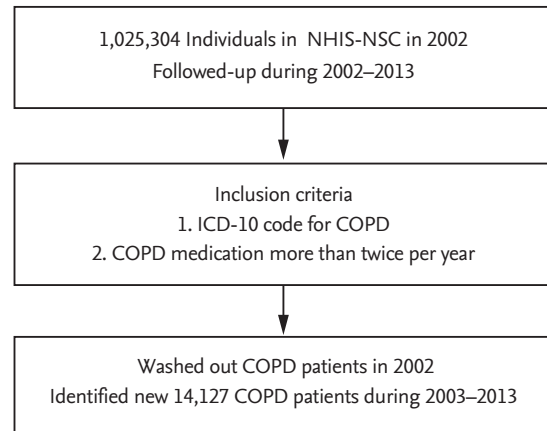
1,025,304 Individuals in NHIS-NSC in 2002
Followed-up during 2002–2013

Inclusion criteria
1. ICD-10 code for COPD
2. COPD medication more than twice per year

Washed out COPD patients in 2002
Identified new 14,127 COPD patients during 2003–2013